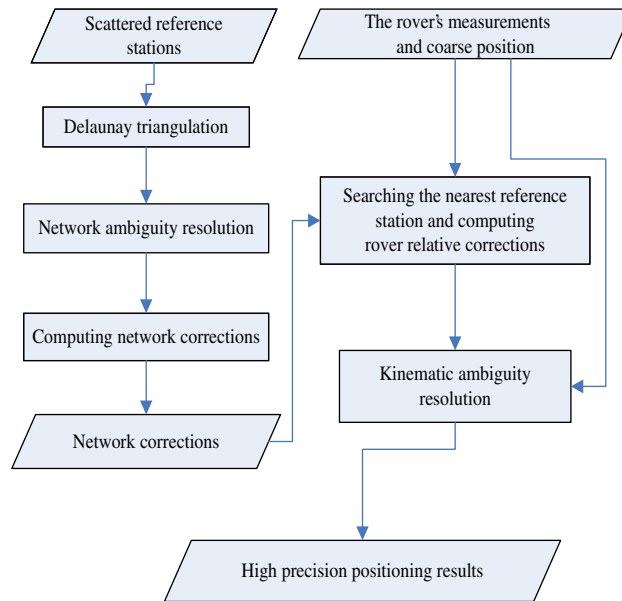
Scattered reference stations

The rover's measurements and coarse position

Delaunay triangulation

Network ambiguity resolution

Searching the nearest reference station and computing rover relative corrections

Computing network corrections

Kinematic ambiguity resolution

Network corrections

High precision positioning results